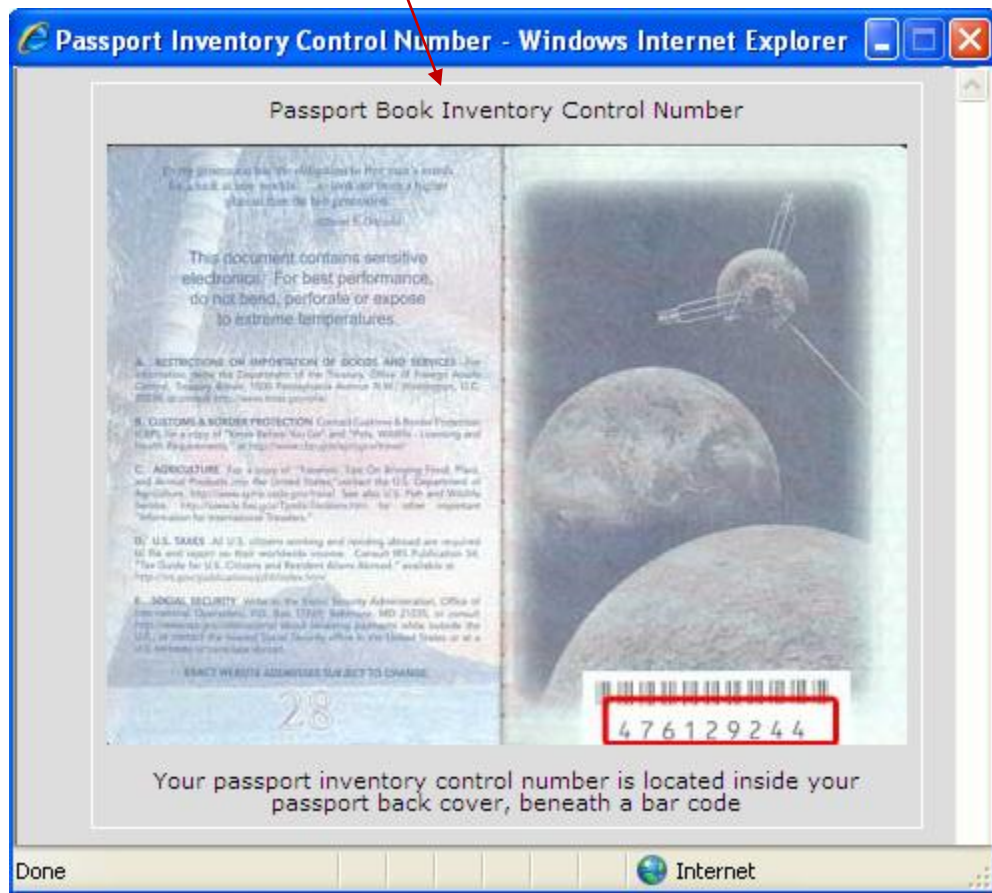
Passport Inventory Control Number - Windows Internet Explorer

Passport Book Inventory Control Number

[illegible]

This document contains sensitive electronics. For best performance, do not bend, perforate or expose to extreme temperatures.

A. RESTRICTIONS ON IMPORTATION OF GOODS AND SERVICES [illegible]

B. CUSTOMS & BORDER PROTECTION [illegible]

C. AGRICULTURE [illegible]

D. U.S. TAXES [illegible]

E. SOCIAL SECURITY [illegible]

EXACT WEBSITE ADDRESSES SUBJECT TO CHANGE

28

476129244

Your passport inventory control number is located inside your passport back cover, beneath a bar code

Done

Internet